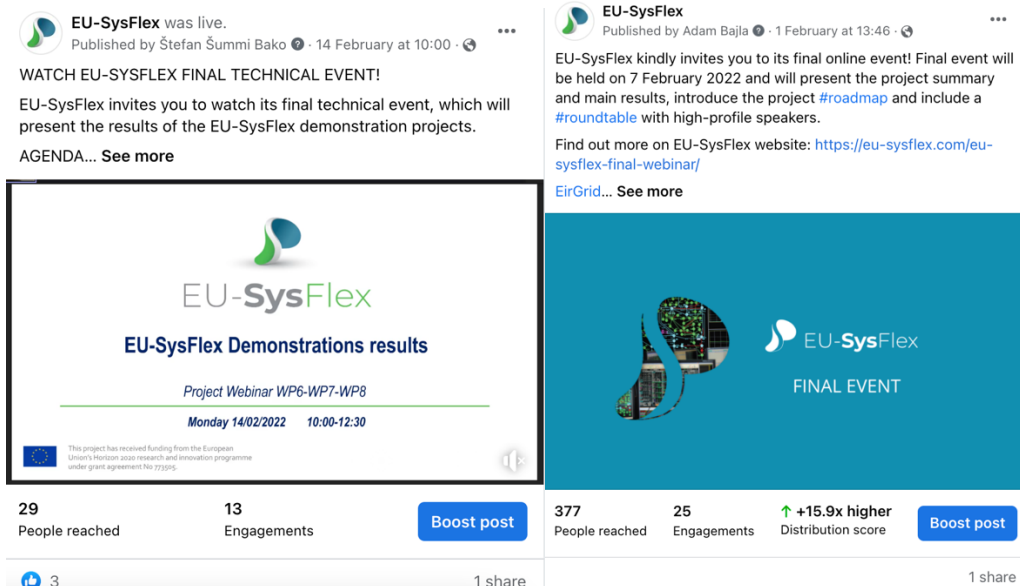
EU-SysFlex was live.
Published by Štefan Šummi Bako · 14 February at 10:00 ·

WATCH EU-SYSFLEX FINAL TECHNICAL EVENT!

EU-SysFlex invites you to watch its final technical event, which will present the results of the EU-SysFlex demonstration projects.

AGENDA... See more

EU-SysFlex

EU-SysFlex Demonstrations results

Project Webinar WP6-WP7-WP8

Monday 14/02/2022 10:00-12:30

This project has received funding from the European Union's Horizon 2020 research and innovation programme under grant agreement No 773505.

29
People reached

13
Engagements

Boost post

3

1 share

EU-SysFlex
Published by Adam Bajla · 1 February at 13:46 ·

EU-SysFlex kindly invites you to its final online event! Final event will be held on 7 February 2022 and will present the project summary and main results, introduce the project #roadmap and include a #roundtable with high-profile speakers.

Find out more on EU-SysFlex website: https://eu-sysflex.com/eu-sysflex-final-webinar/

EirGrid... See more

EU-SysFlex

FINAL EVENT

377
People reached

25
Engagements

+15.9x higher
Distribution score

Boost post

1 share